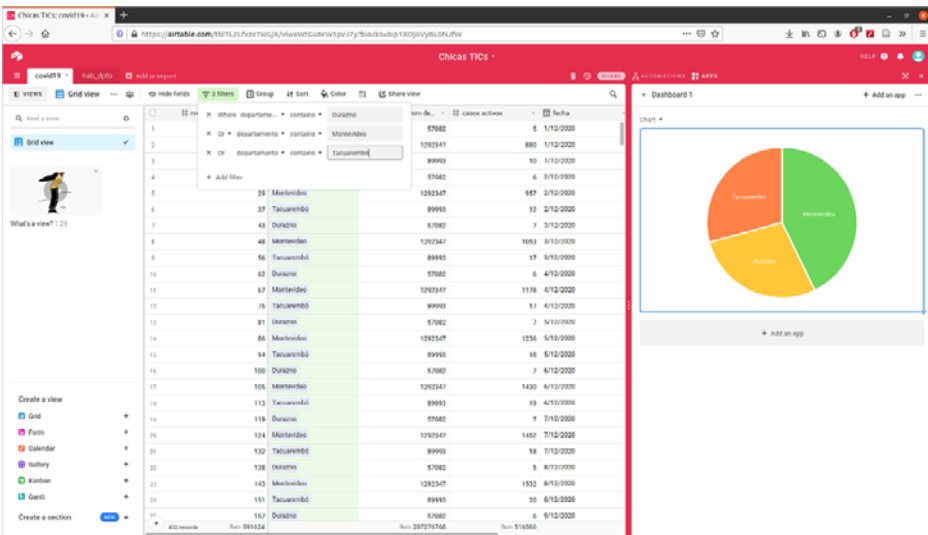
Chicas TICs: covid19 - Ai ×
https://airtable.com/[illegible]
Chicas TICs
HELP
covid19 hab_dpto Add or import
SHARE AUTOMATIONS APPS
VIEWS Grid view Hide fields 3 filters Group Sort Color Share view
Find a view
Grid view
What's a view?
Where departame... contains Durazno
Or departamento contains Montevideo
Or departamento contains Tacuarembó
Add filter
pon de... casos activos fecha

| | | | | | |
|---|---|---|---|---|---|
| 1 | | | 57082 | 5 | 1/12/2020 |
| 2 | | | 1292347 | 880 | 1/12/2020 |
| 3 | | | 89993 | 10 | 1/12/2020 |
| 4 | | | 57082 | 6 | 2/12/2020 |
| 5 | 29 | Montevideo | 1292347 | 957 | 2/12/2020 |
| 6 | 37 | Tacuarembó | 89993 | 12 | 2/12/2020 |
| 7 | 43 | Durazno | 57082 | 7 | 3/12/2020 |
| 8 | 48 | Montevideo | 1292347 | 1053 | 3/12/2020 |
| 9 | 56 | Tacuarembó | 89993 | 17 | 3/12/2020 |
| 10 | 62 | Durazno | 57082 | 6 | 4/12/2020 |
| 11 | 67 | Montevideo | 1292347 | 1178 | 4/12/2020 |
| 12 | 75 | Tacuarembó | 89993 | 17 | 4/12/2020 |
| 13 | 81 | Durazno | 57082 | 7 | 5/12/2020 |
| 14 | 86 | Montevideo | 1292347 | 1256 | 5/12/2020 |
| 15 | 94 | Tacuarembó | 89993 | 18 | 5/12/2020 |
| 16 | 100 | Durazno | 57082 | 7 | 6/12/2020 |
| 17 | 105 | Montevideo | 1292347 | 1430 | 6/12/2020 |
| 18 | 113 | Tacuarembó | 89993 | 19 | 6/12/2020 |
| 19 | 119 | Durazno | 57082 | 7 | 7/12/2020 |
| 20 | 124 | Montevideo | 1292347 | 1452 | 7/12/2020 |
| 21 | 132 | Tacuarembó | 89993 | 18 | 7/12/2020 |
| 22 | 138 | Durazno | 57082 | 5 | 8/12/2020 |
| 23 | 143 | Montevideo | 1292347 | 1532 | 8/12/2020 |
| 24 | 151 | Tacuarembó | 89993 | 20 | 8/12/2020 |
| 25 | 157 | Durazno | 57082 | 6 | 9/12/2020 |

432 records Sum 591624 Sum 287276768 Sum 516566
Create a view
Grid
Form
Calendar
Gallery
Kanban
Gantt
Create a section NEW
Dashboard 1
Add an app
Chart
Tacuarembó
Montevideo
Durazno
Add an app